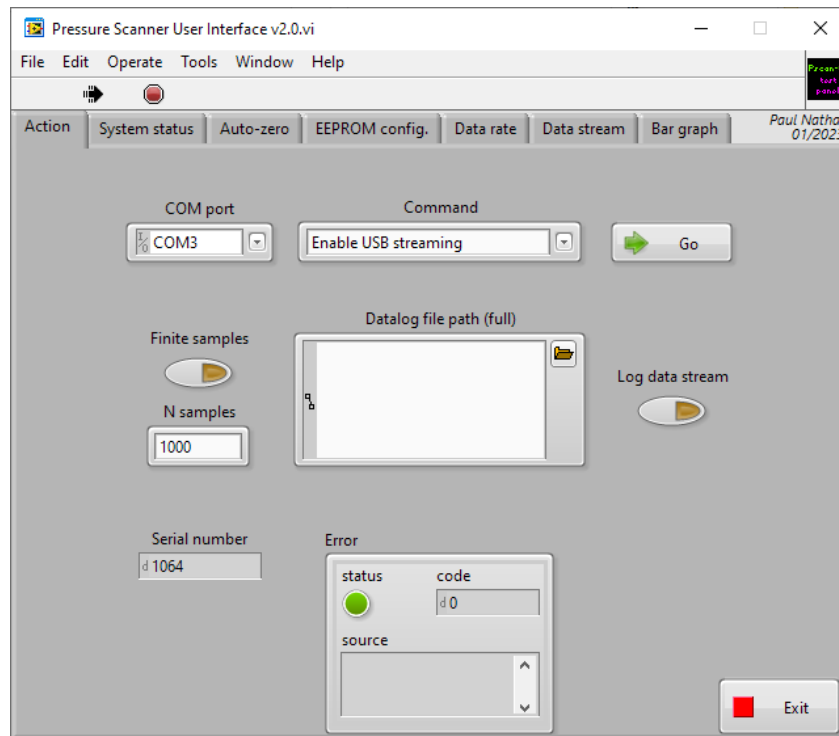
Pressure Scanner User Interface v2.0.vi

File Edit Operate Tools Window Help

Pscan
test
panel

Action System status Auto-zero EEPROM config. Data rate Data stream Bar graph

Paul Natha
01/202

COM port
COM3

Command
Enable USB streaming

Go

Finite samples

N samples
1000

Datalog file path (full)

Log data stream

Serial number
d 1064

Error
status
code
d 0
source

Exit